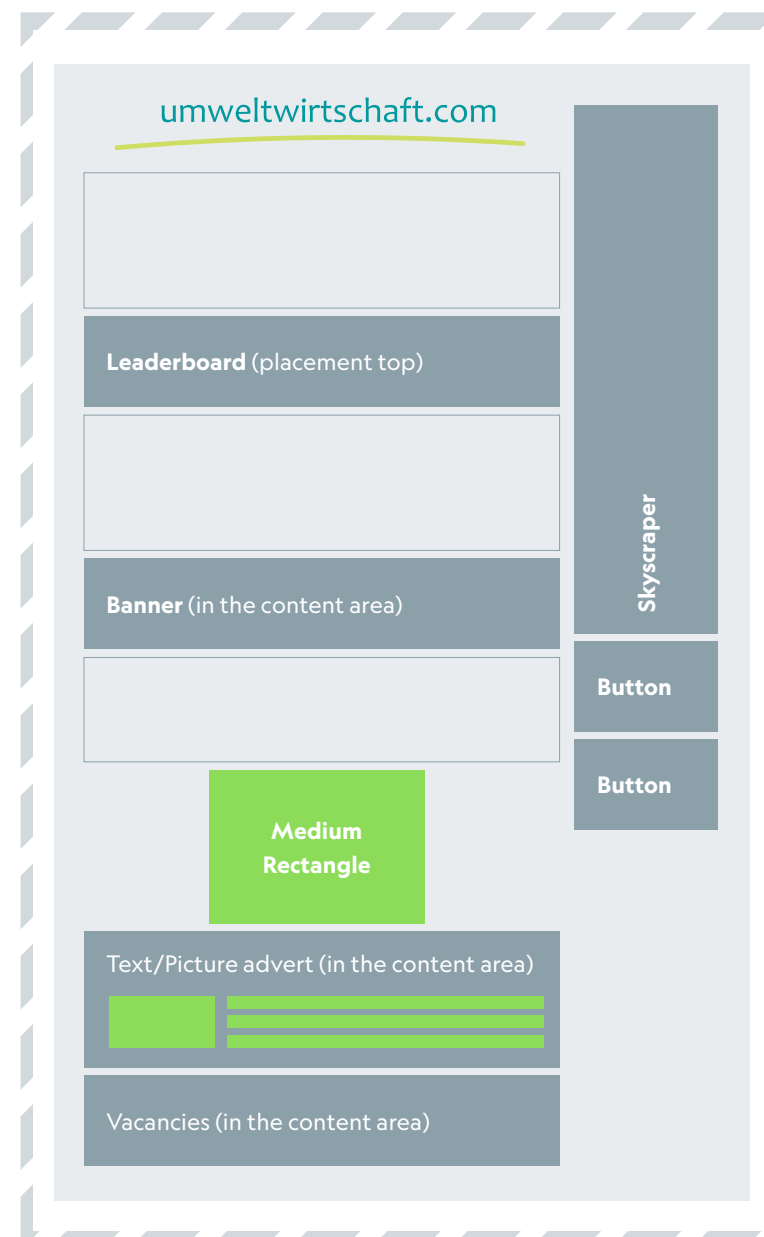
umweltwirtschaft.com

**Leaderboard** (placement top)

**Banner** (in the content area)

**Medium Rectangle**

Text/Picture advert (in the content area)

Vacancies (in the content area)

**Skyscraper**

**Button**

**Button**